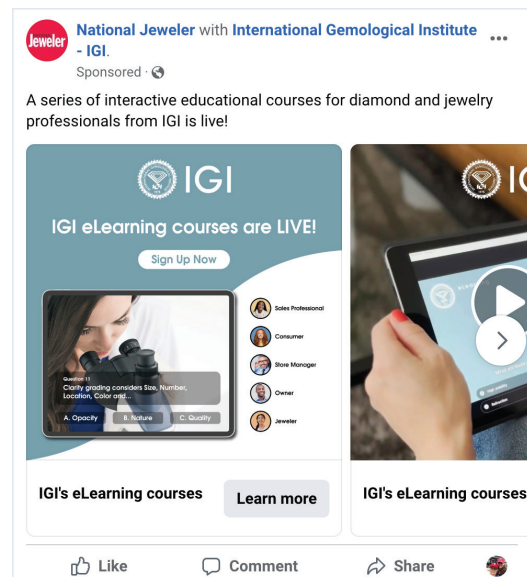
Jeweler

National Jeweler with International Gemological Institute - IGI.

Sponsored ·

A series of interactive educational courses for diamond and jewelry professionals from IGI is live!

IGI

IGI eLearning courses are LIVE!

Sign Up Now

Question 11
Clarity grading considers Size, Number, Location, Color and...

A. Opacity B. Nature C. Quality

Sales Professional
Consumer
Store Manager
Owner
Jeweler

IGI's eLearning courses

Learn more

IGI's eLearning courses

Like Comment Share